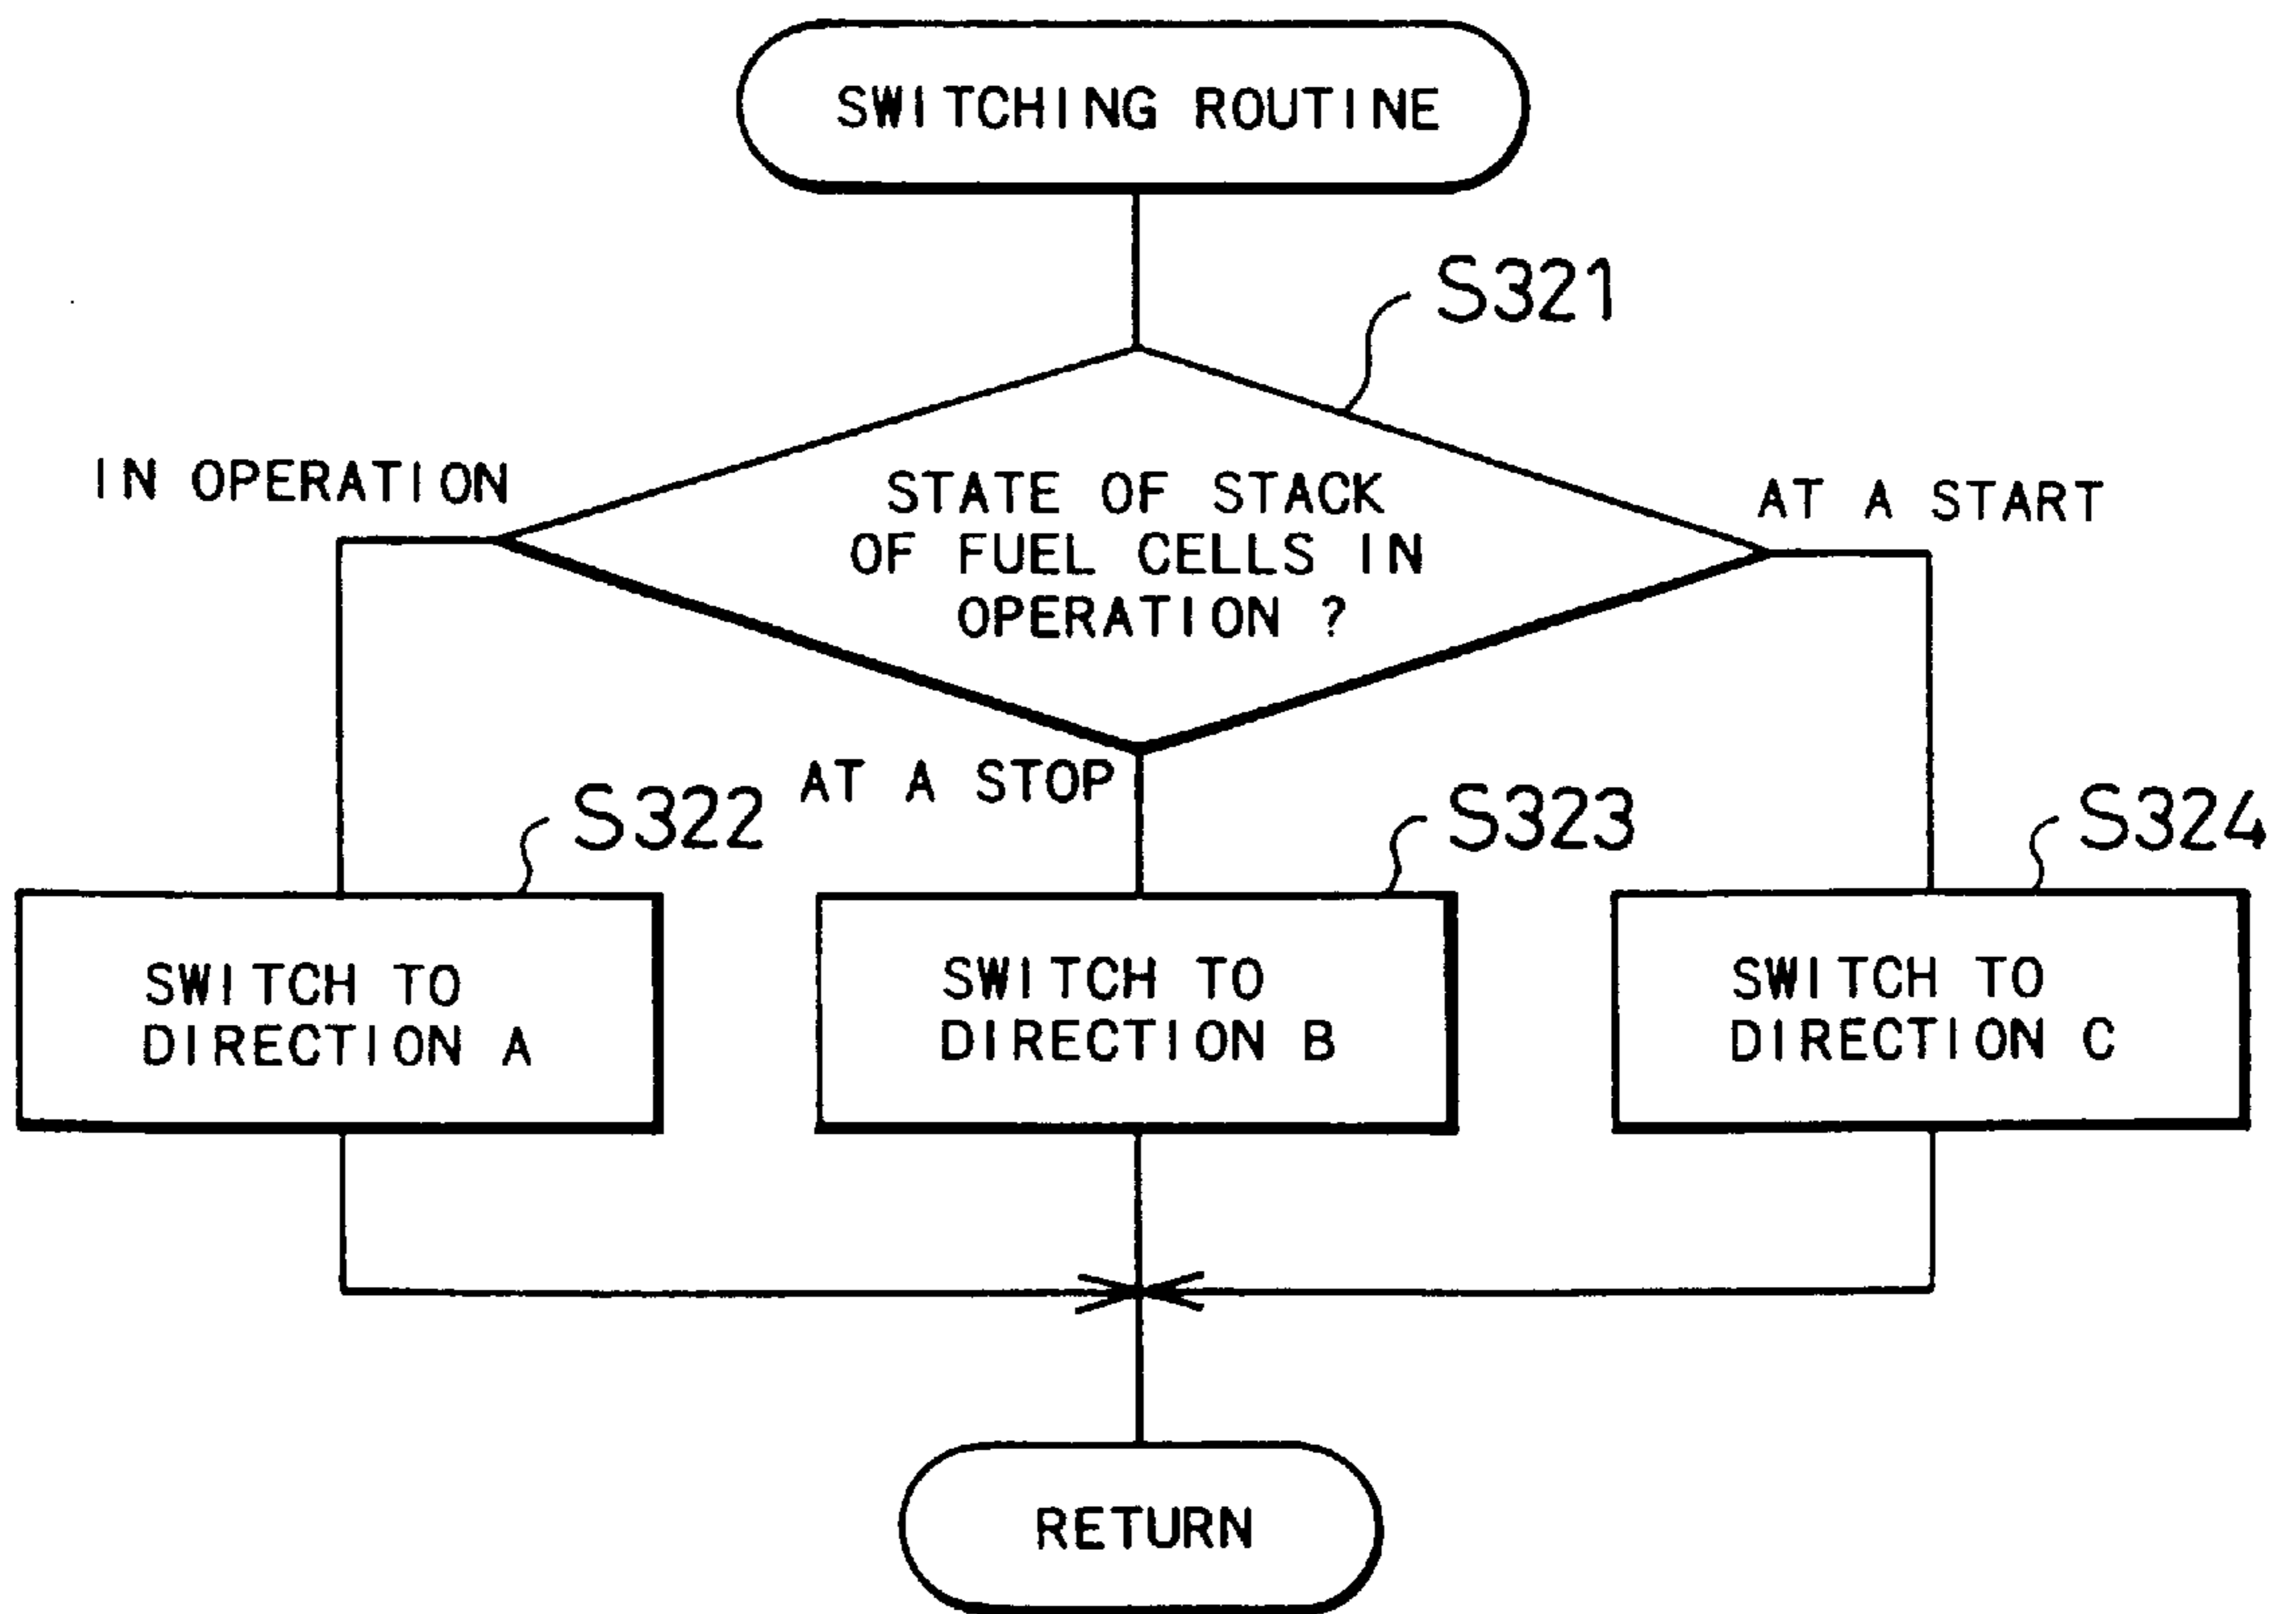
SWITCHING ROUTINE

S321

STATE OF STACK OF FUEL CELLS IN OPERATION ?

IN OPERATION

AT A START

AT A STOP

S322

SWITCH TO DIRECTION A

S323

SWITCH TO DIRECTION B

S324

SWITCH TO DIRECTION C

RETURN